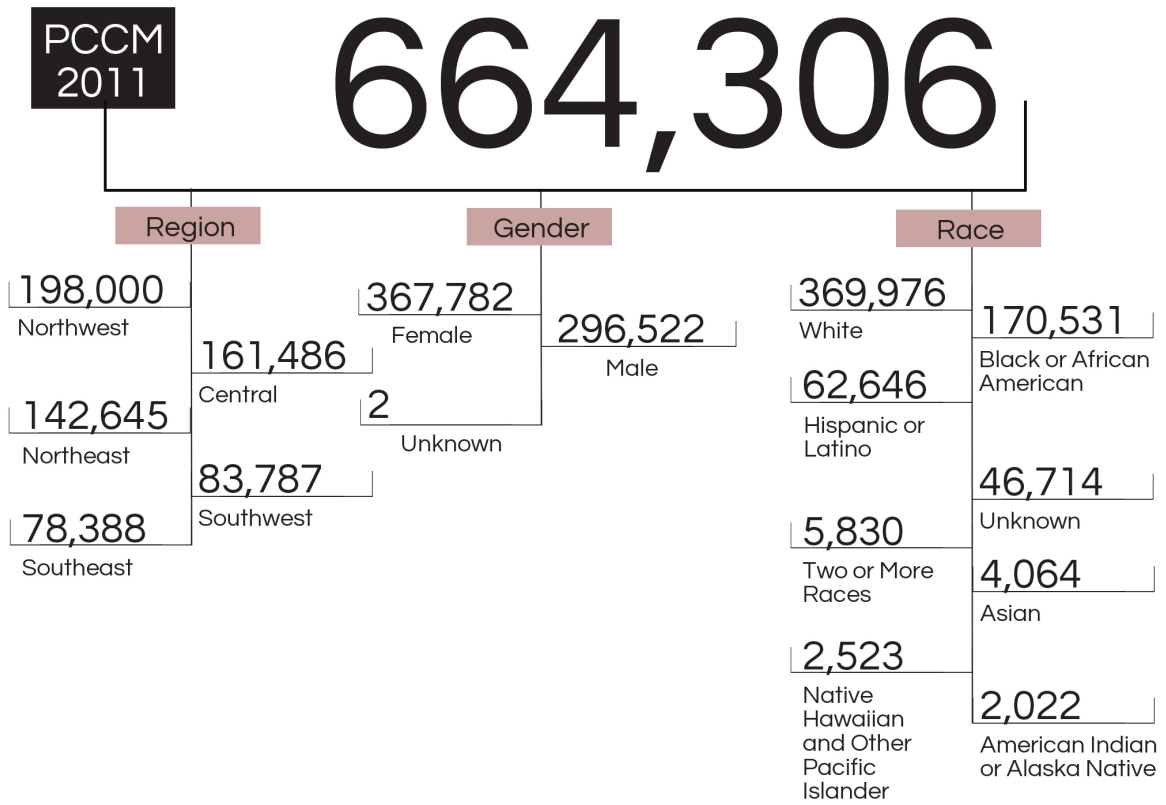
PCCM 2011

664,306

Region

198,000
Northwest

161,486
Central

142,645
Northeast

83,787
Southwest

78,388
Southeast

Gender

367,782
Female

296,522
Male

2
Unknown

Race

369,976
White

170,531
Black or African American

62,646
Hispanic or Latino

46,714
Unknown

5,830
Two or More Races

4,064
Asian

2,523
Native Hawaiian and Other Pacific Islander

2,022
American Indian or Alaska Native